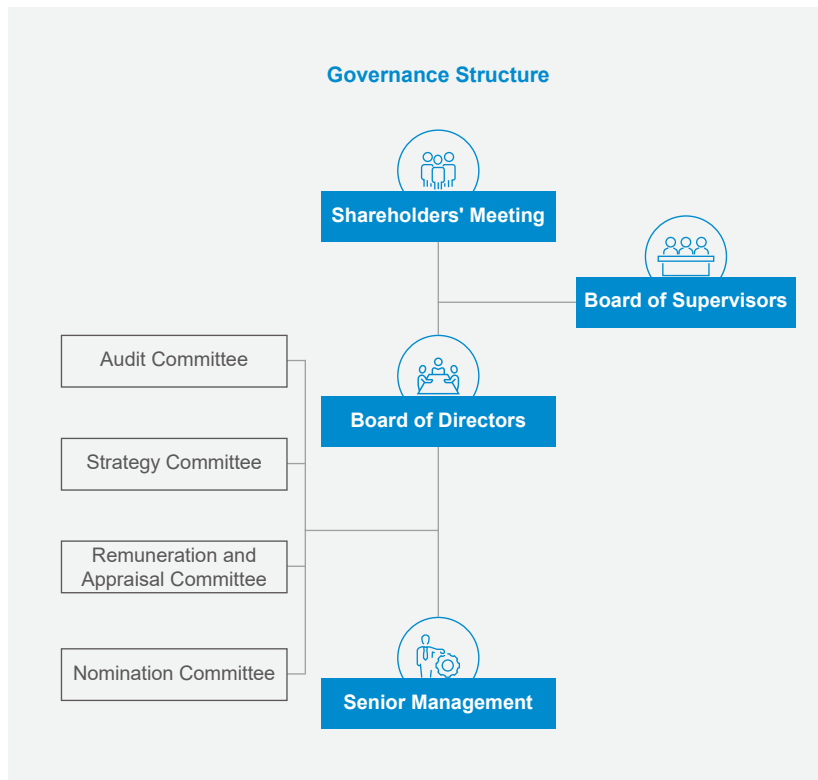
Governance Structure

Shareholders' Meeting

Board of Supervisors

Audit Committee

Strategy Committee

Remuneration and Appraisal Committee

Nomination Committee

Board of Directors

Senior Management